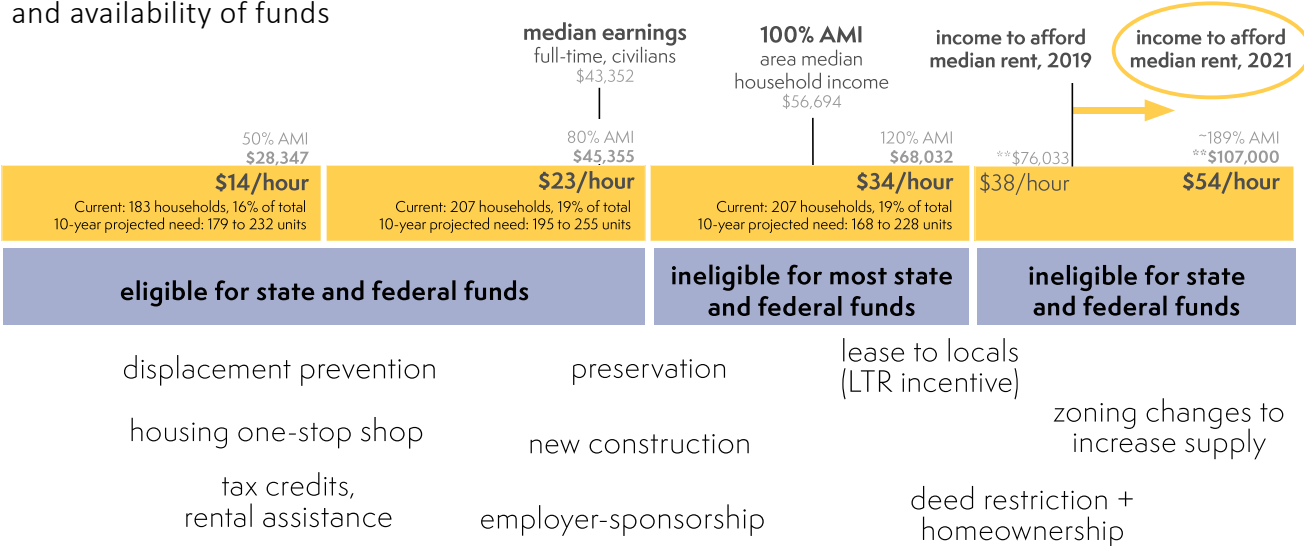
and availability of funds

median earnings
full-time, civilians
$43,352

100% AMI
area median
household income
$56,694

income to afford
median rent, 2019

income to afford
median rent, 2021

50% AMI
**$28,347**

80% AMI
**$45,355**

120% AMI
**$68,032**

**$76,033

~189% AMI
**$107,000

$14/hour
Current: 183 households, 16% of total
10-year projected need: 179 to 232 units

$23/hour
Current: 207 households, 19% of total
10-year projected need: 195 to 255 units

$34/hour
Current: 207 households, 19% of total
10-year projected need: 168 to 228 units

$38/hour

$54/hour

eligible for state and federal funds

ineligible for most state and federal funds

ineligible for state and federal funds

displacement prevention

housing one-stop shop

tax credits, rental assistance

preservation

new construction

employer-sponsorship

lease to locals (LTR incentive)

zoning changes to increase supply

deed restriction + homeownership